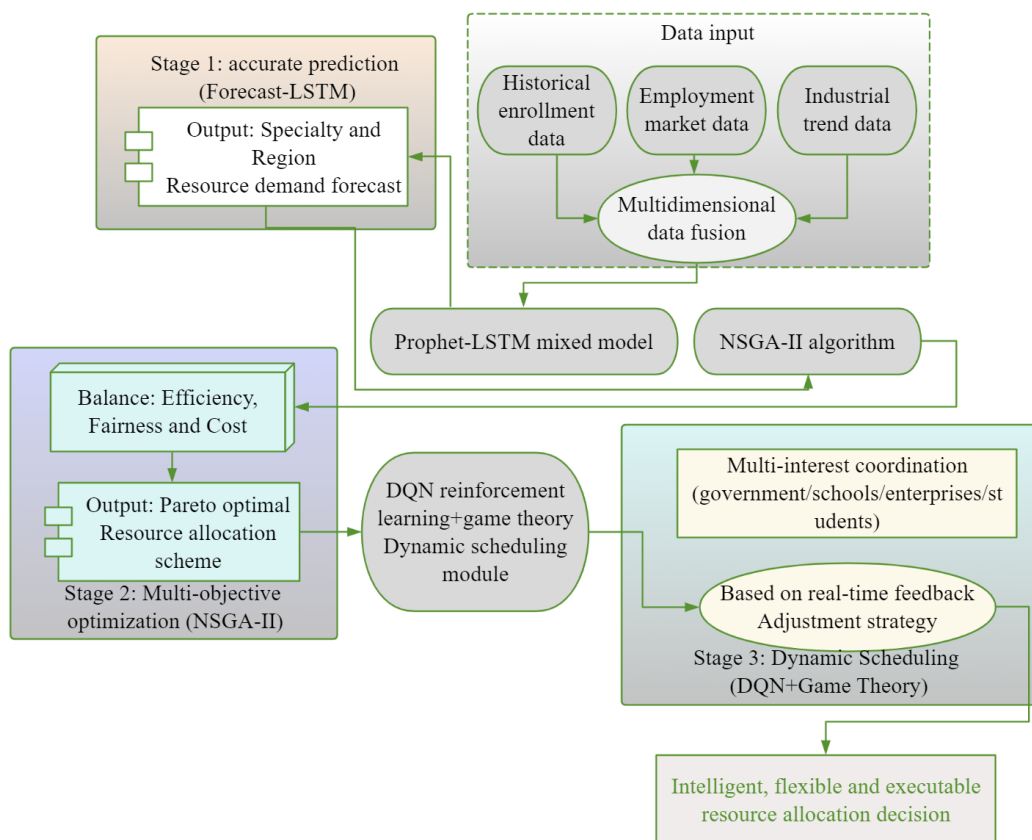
Data input

Historical enrollment data

Employment market data

Industrial trend data

Multidimensional data fusion

Stage 1: accurate prediction (Forecast-LSTM)

Output: Specialty and Region Resource demand forecast

Prophet-LSTM mixed model

NSGA-II algorithm

Balance: Efficiency, Fairness and Cost

Output: Pareto optimal Resource allocation scheme

Stage 2: Multi-objective optimization (NSGA-II)

DQN reinforcement learning+game theory Dynamic scheduling module

Multi-interest coordination (government/schools/enterprises/st udents)

Based on real-time feedback Adjustment strategy

Stage 3: Dynamic Scheduling (DQN+Game Theory)

Intelligent, flexible and executable resource allocation decision